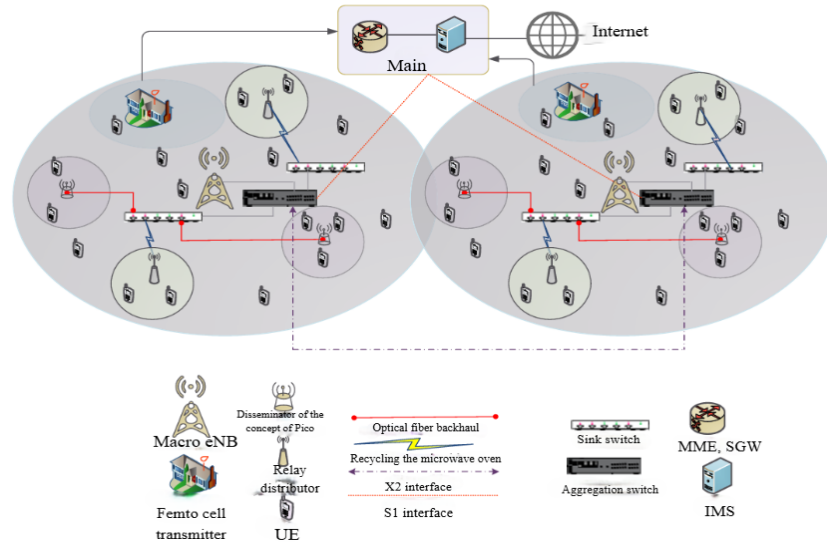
Main

Internet

Macro eNB

Disseminator of the concept of Pico

Relay distributor

UE

Femto cell transmitter

Optical fiber backhaul

Recycling the microwave oven

X2 interface

S1 interface

Sink switch

Aggregation switch

MME, SGW

IMS